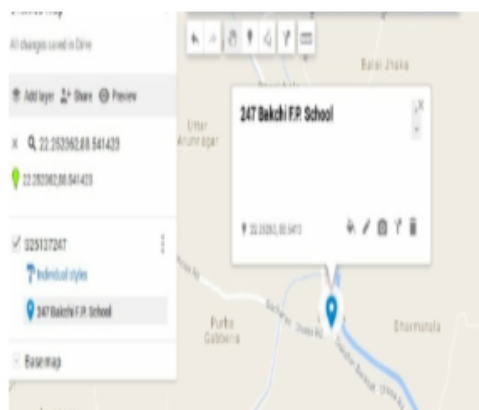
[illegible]

All changes saved in Drive

Add layer Share Preview

22.252362,88.541423

22.252362,88.541423

325137247

Individual styles

247 Bakchi F.P. School

Basemap

Balai Jhaka

Uttar Arunnagar

247 Bakchi F.P. School

22.25262,88.5413

Purba Gabberia

Dhamatala